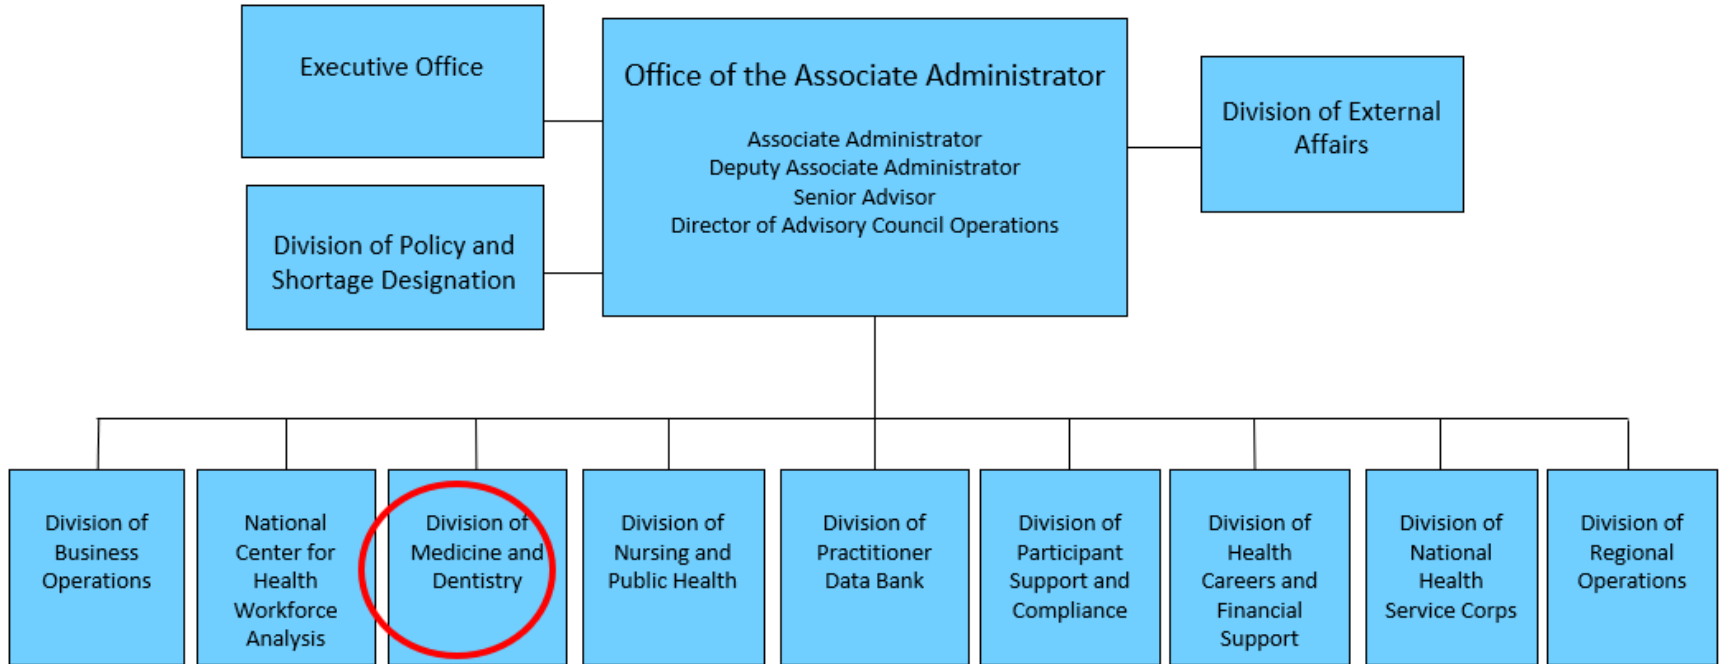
Executive Office

Office of the Associate Administrator

Associate Administrator
Deputy Associate Administrator
Senior Advisor
Director of Advisory Council Operations

Division of External Affairs

Division of Policy and Shortage Designation

Division of Business Operations

National Center for Health Workforce Analysis

Division of Medicine and Dentistry

Division of Nursing and Public Health

Division of Practitioner Data Bank

Division of Participant Support and Compliance

Division of Health Careers and Financial Support

Division of National Health Service Corps

Division of Regional Operations